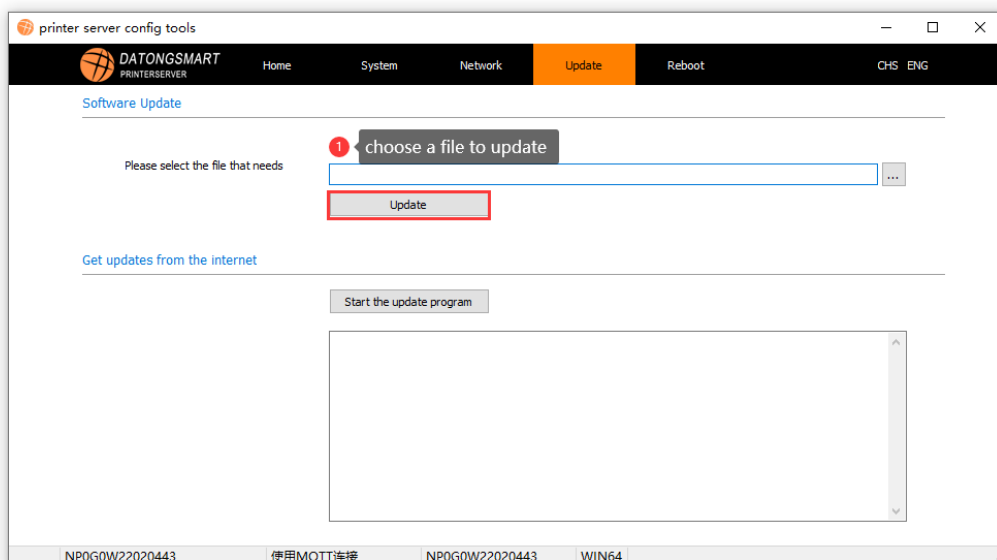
printer server config tools

DATONGSMART
PRINTERSERVER

Home
System
Network
Update
Reboot
CHS ENG

Software Update

1 choose a file to update

Please select the file that needs

...

Update

Get updates from the internet

Start the update program

NP0G0W22020443
使用MQTT连接
NP0G0W22020443
WIN64